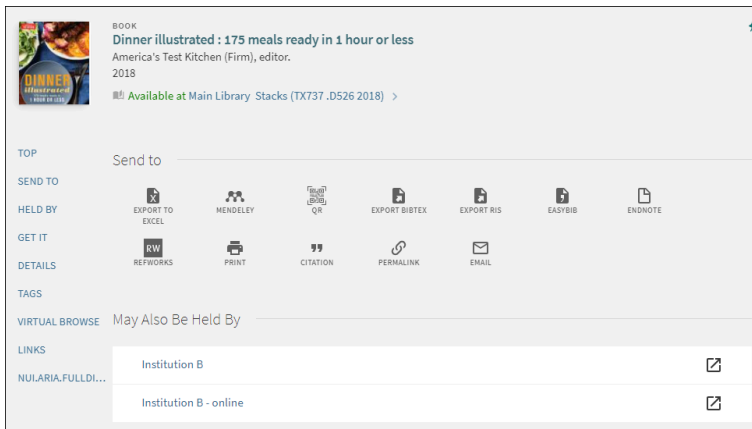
DINNER illustrated
1 HOUR OR LESS

BOOK
Dinner illustrated : 175 meals ready in 1 hour or less
America's Test Kitchen (Firm), editor.
2018
Available at Main Library Stacks (TX737 .D526 2018) >

TOP
SEND TO
HELD BY
GET IT
DETAILS
TAGS
VIRTUAL BROWSE
LINKS
NUI.ARIA.FULLDI...

Send to

EXPORT TO EXCEL
MENDELEY
QR
EXPORT BIBTEX
EXPORT RIS
EASYBIB
ENDNOTE
RW
REFWORKS
PRINT
CITATION
PERMALINK
EMAIL

May Also Be Held By

Institution B

Institution B - online